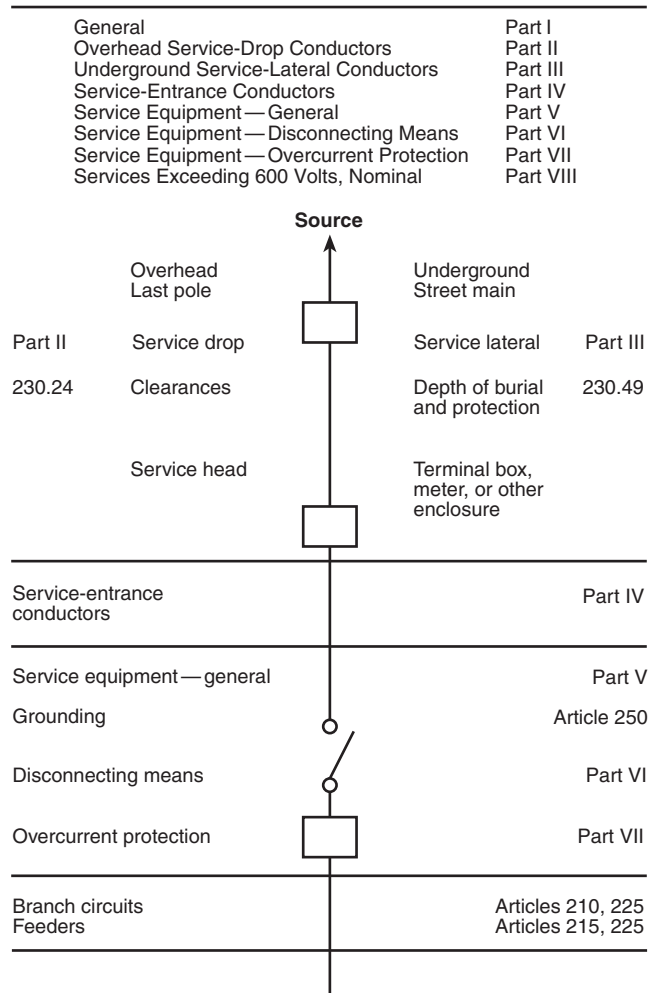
| | |
|---|---|
| General | Part I |
| Overhead Service-Drop Conductors | Part II |
| Underground Service-Lateral Conductors | Part III |
| Service-Entrance Conductors | Part IV |
| Service Equipment — General | Part V |
| Service Equipment — Disconnecting Means | Part VI |
| Service Equipment — Overcurrent Protection | Part VII |
| Services Exceeding 600 Volts, Nominal | Part VIII |

Source

Overhead
Last pole

Underground
Street main

Part II Service drop

Service lateral Part III

230.24 Clearances

Depth of burial and protection 230.49

Service head

Terminal box, meter, or other enclosure

Service-entrance conductors Part IV

Service equipment — general Part V

Grounding Article 250

Disconnecting means Part VI

Overcurrent protection Part VII

Branch circuits Articles 210, 225
Feeders Articles 215, 225